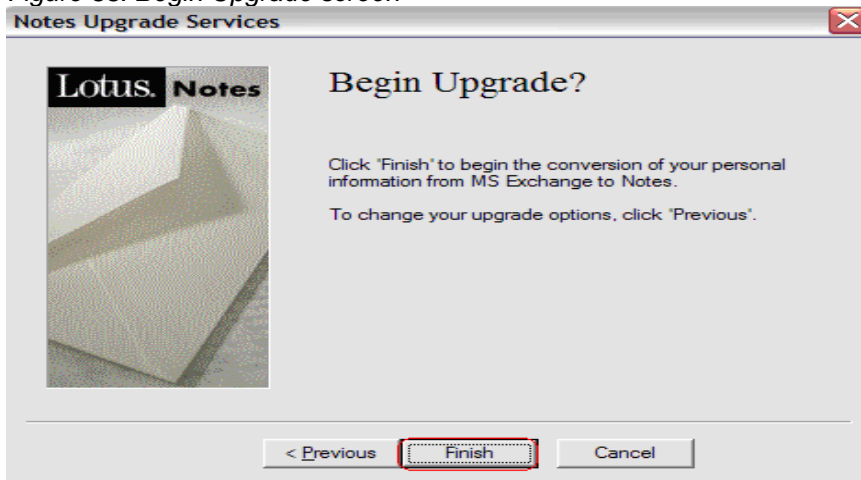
Figure 38. Begin Upgrade screen

Notes Upgrade Services

Lotus. Notes

Begin Upgrade?

Click 'Finish' to begin the conversion of your personal information from MS Exchange to Notes.

To change your upgrade options, click 'Previous'.

< Previous

Finish

Cancel